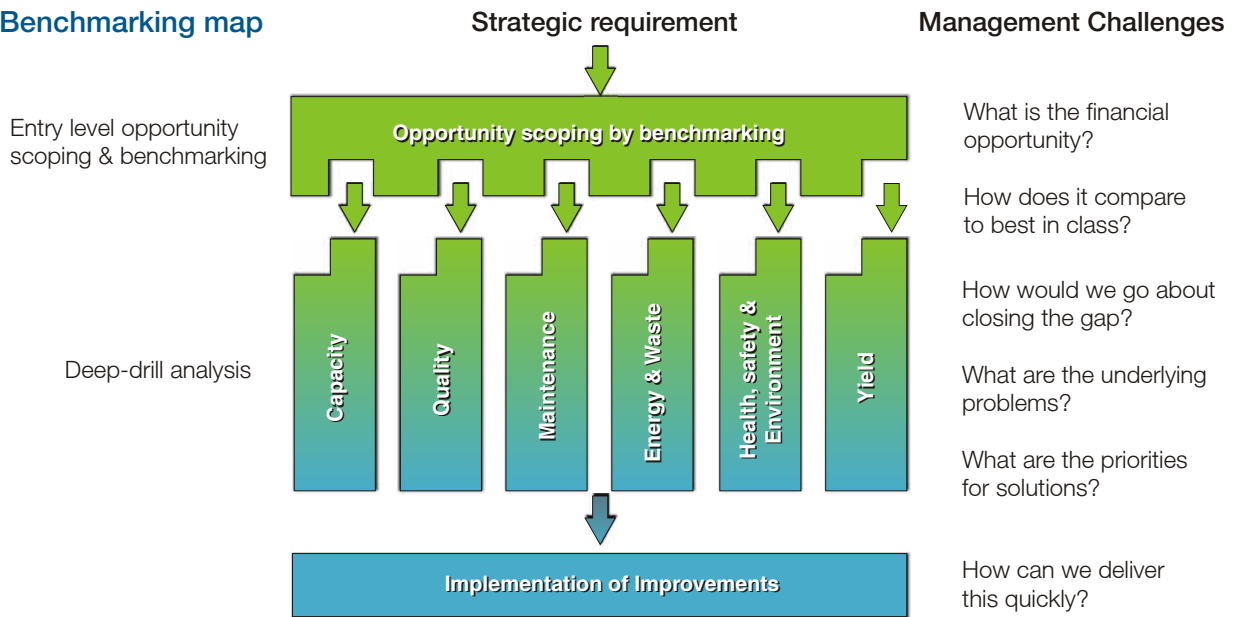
Benchmarking map

Strategic requirement

Management Challenges

Entry level opportunity scoping & benchmarking

Opportunity scoping by benchmarking

What is the financial opportunity?

How does it compare to best in class?

Capacity

Quality

Maintenance

Energy & Waste

Health, safety & Environment

Yield

How would we go about closing the gap?

Deep-drill analysis

What are the underlying problems?

What are the priorities for solutions?

Implementation of Improvements

How can we deliver this quickly?